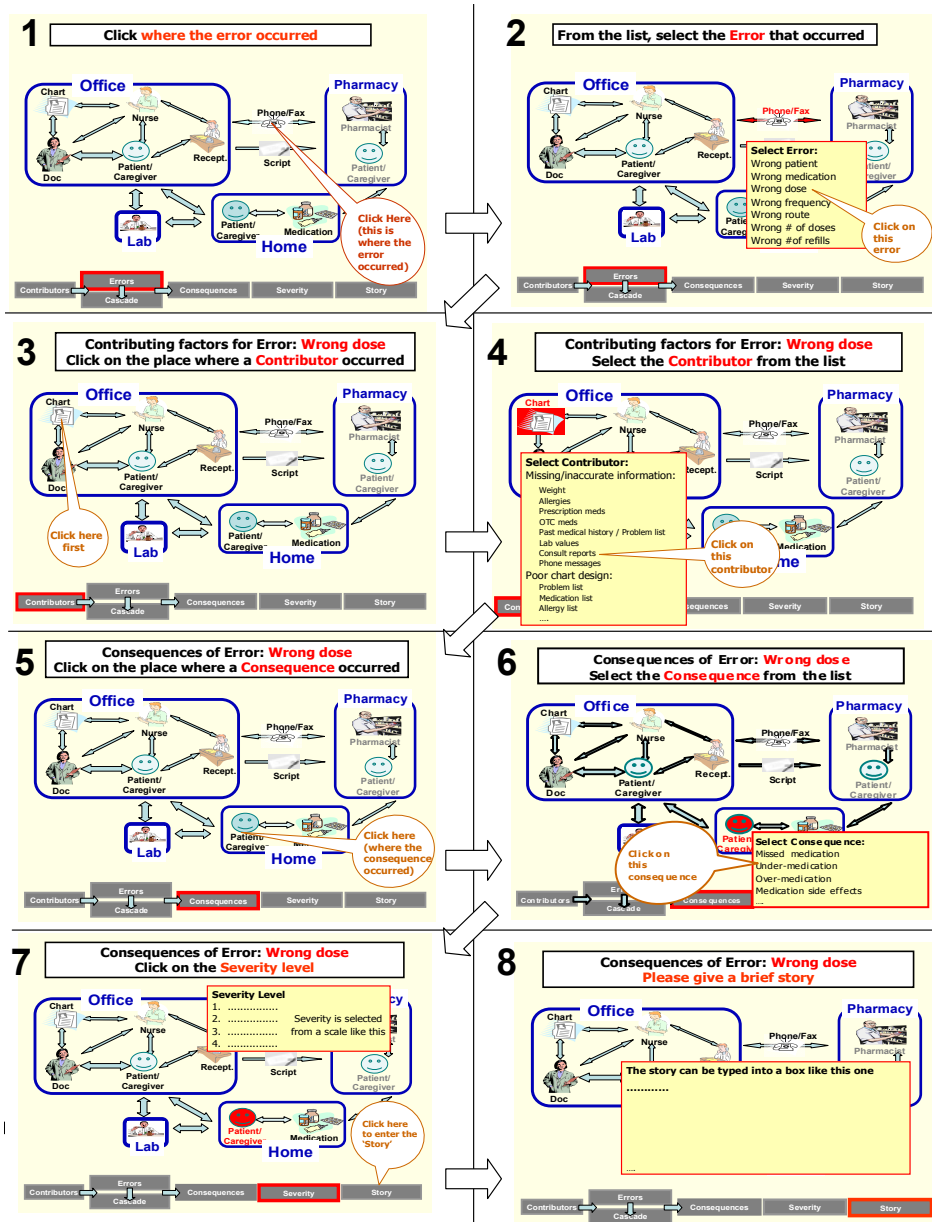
1
Click where the error occurred

Office
Chart
Nurse
Doc
Patient/ Caregiver
Recept.
Phone/Fax
Script
Pharmacy
Pharmacist
Patient/ Caregiver
Lab
Patient/ Caregiver
Medication
Home
Click Here (this is where the error occurred)

Contributors | Errors | Cascade | Consequences | Severity | Story

2
From the list, select the Error that occurred

Office
Chart
Nurse
Doc
Patient/ Caregiver
Recept.
Phone/Fax
Pharmacy
Pharmacist
Lab

Select Error:
Wrong patient
Wrong medication
Wrong dose
Wrong frequency
Wrong route
Wrong # of doses
Wrong #of refills

Click on this error

Contributors | Errors | Cascade | Consequences | Severity | Story

3
Contributing factors for Error: Wrong dose
Click on the place where a Contributor occurred

Office
Chart
Nurse
Doc
Patient/ Caregiver
Recept.
Phone/Fax
Script
Pharmacy
Pharmacist
Patient/ Caregiver
Lab
Patient/ Caregiver
Medication
Home
Click here first

Contributors | Errors | Cascade | Consequences | Severity | Story

4
Contributing factors for Error: Wrong dose
Select the Contributor from the list

Office
Chart
Nurse
Recept.
Phone/Fax
Script
Pharmacy
Pharmacist
Patient/ Caregiver
Medication

Select Contributor:
Missing/inaccurate information:
Weight
Allergies
Prescription meds
OTC meds
Past medical history / Problem list
Lab values
Consult reports
Phone messages
Poor chart design:
Problem list
Medication list
Allergy list
....

Click on this contributor

Consequences | Severity | Story

5
Consequences of Error: Wrong dose
Click on the place where a Consequence occurred

Office
Chart
Nurse
Doc
Patient/ Caregiver
Recept.
Phone/Fax
Script
Pharmacy
Pharmacist
Patient/ Caregiver
Lab
Patient/ Caregiver
Home
Click here (where the consequence occurred)

Contributors | Errors | Cascade | Consequences | Severity | Story

6
Consequences of Error: Wrong dose
Select the Consequence from the list

Office
Chart
Nurse
Doc
Patient/ Caregiver
Recept.
Phone/Fax
Script
Pharmacy
Pharmacist
Patient/ Caregiver
Patient/ Caregiver

Select Consequence:
Missed medication
Under-medication
Over-medication
Medication side effects
...

Click on this consequence

Contributors | Errors | Cascade | Consequences

7
Consequences of Error: Wrong dose
Click on the Severity level

Office
Chart
Nurse
Doc
Patient/ Caregiver
Recept.
Script
Patient/ Caregiver
Lab
Patient/ Caregiver
Medication
Home

Severity Level
1. ...............
2. ...............
3. ...............
4. ...............
Severity is selected from a scale like this

Click here to enter the 'Story'

Contributors | Errors | Cascade | Consequences | Severity | Story

8
Consequences of Error: Wrong dose
Please give a brief story

Office
Chart
Nurse
Doc
Phone/Fax
Pharmacy
Pharmacist

The story can be typed into a box like this one
............
....

Contributors | Errors | Cascade | Consequences | Severity | Story